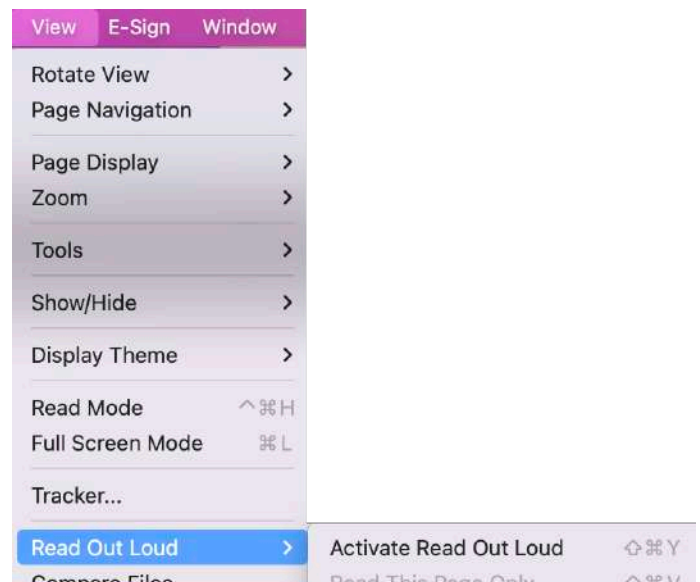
View E-Sign Window

Rotate View >
Page Navigation >

Page Display >
Zoom >

Tools >

Show/Hide >

Display Theme >

Read Mode ^⌘H
Full Screen Mode ⌘L

Tracker...

Read Out Loud >
Compare Files

Activate Read Out Loud ⇧⌘Y
Read This Page Only ⇧⌘V